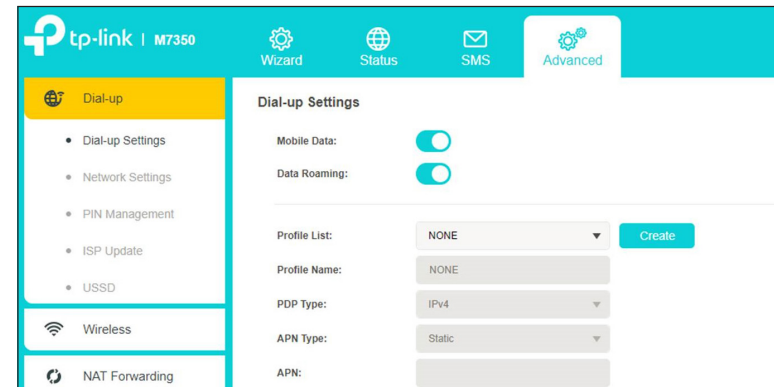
tp-link | M7350

Wizard
Status
SMS
Advanced

Dial-up
Dial-up Settings
Network Settings
PIN Management
ISP Update
USSD
Wireless
NAT Forwarding

Dial-up Settings

Mobile Data:
Data Roaming:

Profile List: NONE
Create
Profile Name: NONE
PDP Type: IPv4
APN Type: Static
APN: